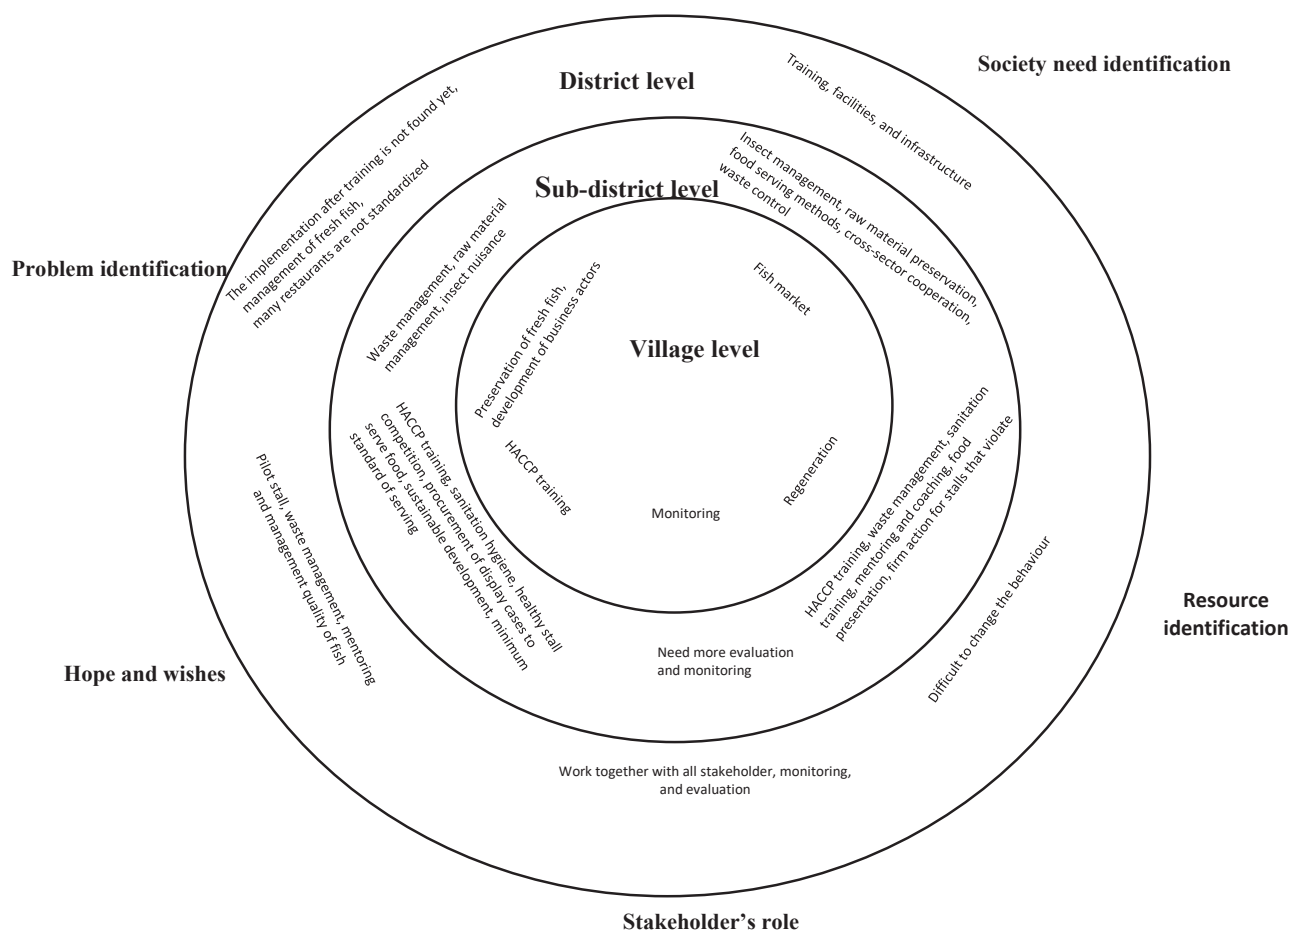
District level

Society need identification

Training, facilities, and infrastructure

Sub-district level

Insect management, raw material preservation, food serving methods, cross-sector cooperation, waste control

The implementation after training is not found yet, management of fresh fish, many restaurants are not standardized

Problem identification

Waste management, raw material management, insect nuisance

Fish market

Village level

Preservation of fresh fish, development of business actors

HACCP training

Monitoring

Regeneration

HACCP training, sanitation hygiene, healthy stall competition, procurement of display cases to serve food, sustainable development, minimum standard of serving

HACCP training, waste management, sanitation training, mentoring and coaching, food presentation, firm action for stalls that violate

Pilot stall, waste management, mentoring and management quality of fish

Resource identification

Difficult to change the behaviour

Hope and wishes

Need more evaluation and monitoring

Work together with all stakeholder, monitoring, and evaluation

Stakeholder's role